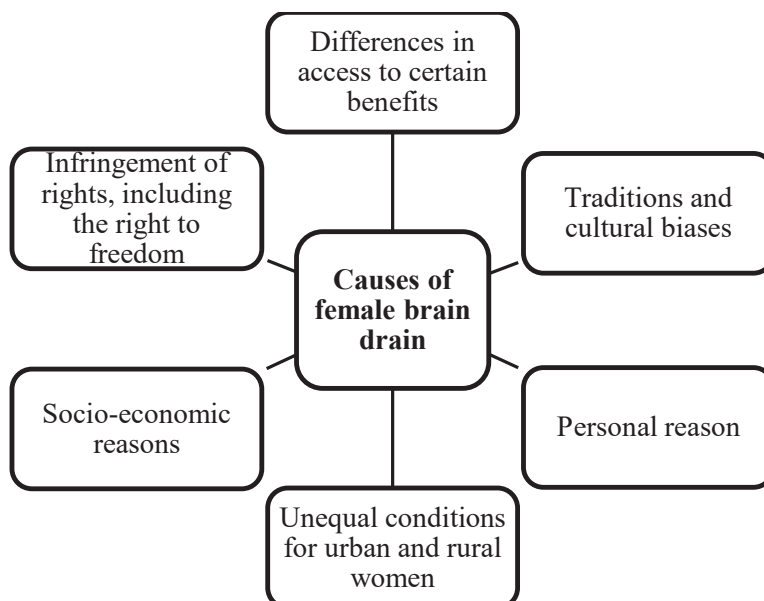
Differences in access to certain benefits

Infringement of rights, including the right to freedom

Traditions and cultural biases

Causes of female brain drain

Socio-economic reasons

Personal reason

Unequal conditions for urban and rural women